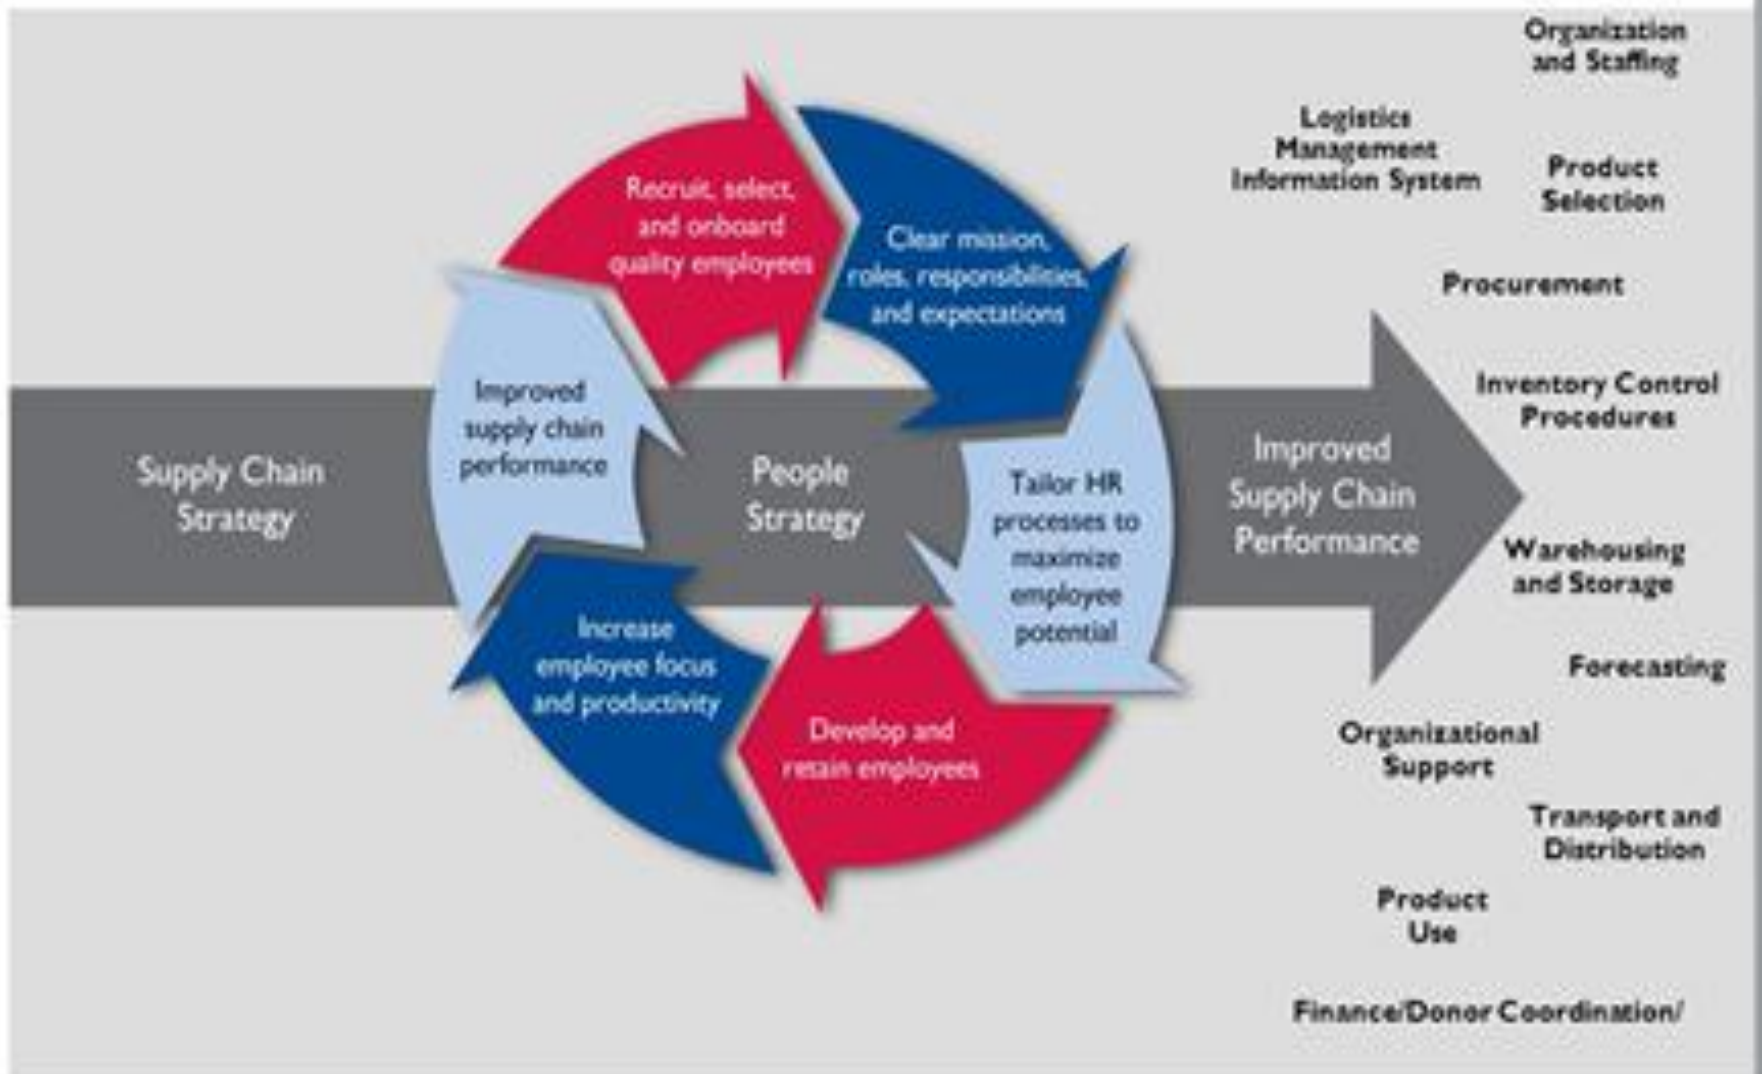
Supply Chain Strategy

Recruit, select, and onboard quality employees

Clear mission, roles, responsibilities, and expectations

Tailor HR processes to maximize employee potential

Develop and retain employees

Increase employee focus and productivity

Improved supply chain performance

People Strategy

Improved Supply Chain Performance

Organization and Staffing

Logistics Management Information System

Product Selection

Procurement

Inventory Control Procedures

Warehousing and Storage

Forecasting

Organizational Support

Transport and Distribution

Product Use

Finance/Donor Coordination/